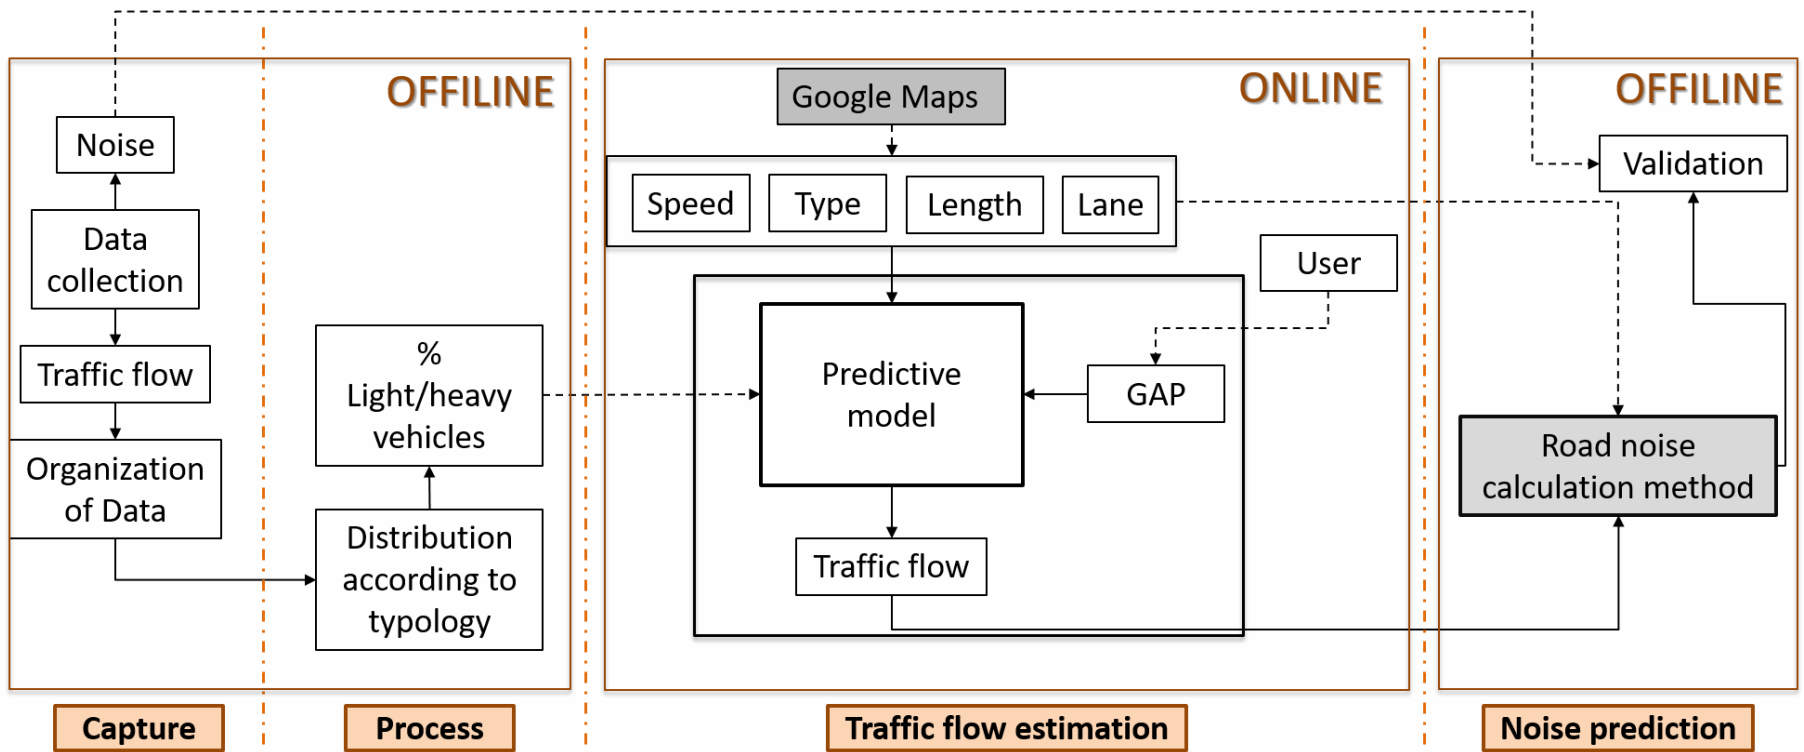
OFFLINE

Noise

Data collection

Traffic flow

Organization of Data

% Light/heavy vehicles

Distribution according to typology

Google Maps

ONLINE

Speed

Type

Length

Lane

User

Predictive model

GAP

Traffic flow

OFFLINE

Validation

Road noise calculation method

Capture

Process

Traffic flow estimation

Noise prediction